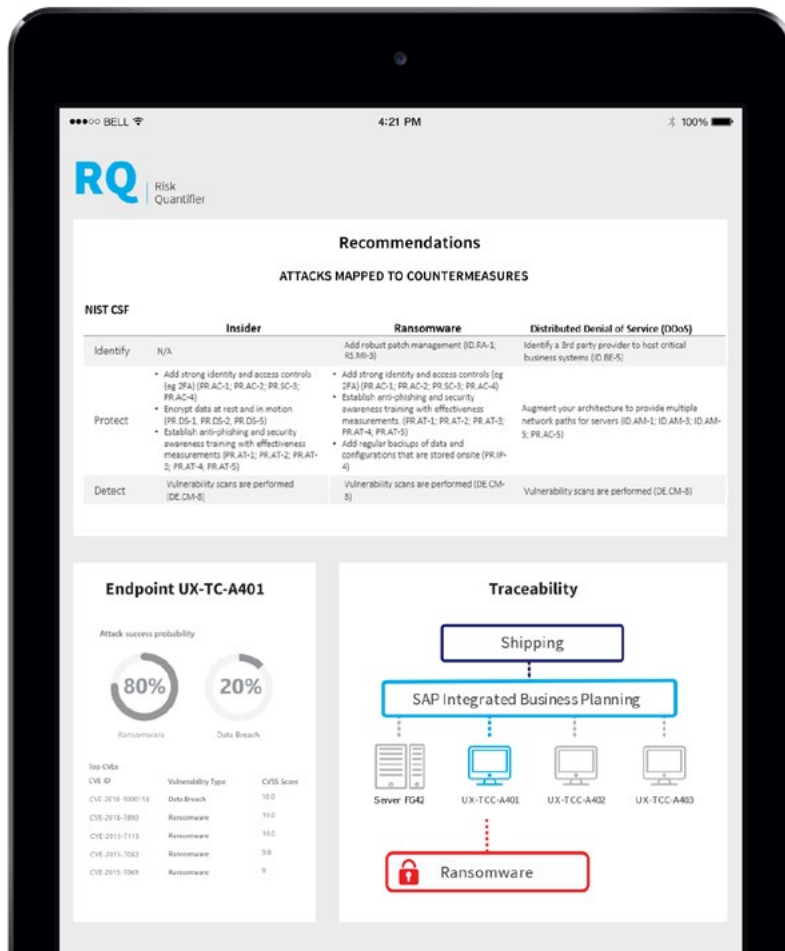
●●●○○ BELL

4:21 PM

100%

RQ | Risk Quantifier

Recommendations

ATTACKS MAPPED TO COUNTERMEASURES

NIST CSF

| | Insider | Ransomware | Distributed Denial of Service (DDoS) |
|---|---|---|---|
| Identify | N/A | Add robust patch management (ID.RA-1; RS.MI-3) | Identify a 3rd party provider to host critical business systems (ID.BE-5) |
| Protect | • Add strong identity and access controls (eg 2FA) (PR.AC-1; PR.AC-2; PR.SC-3; PR.AC-4) • Encrypt data at rest and in motion (PR.DS-1, PR.DS-2, PR.DS-5) • Establish anti-phishing and security awareness training with effectiveness measurements (PR.AT-1; PR.AT-2; PR.AT-3; PR.AT-4; PR.AT-5) | • Add strong identity and access controls (eg 2FA) (PR.AC-1; PR.AC-2; PR.SC-3; PR.AC-4) • Establish anti-phishing and security awareness training with effectiveness measurements. (PR.AT-1; PR.AT-2; PR.AT-3; PR.AT-4; PR.AT-5) • Add regular backups of data and configurations that are stored onsite (PR.IP-4) | Augment your architecture to provide multiple network paths for servers (ID.AM-1; ID.AM-3; ID.AM-5; PR.AC-5) |
| Detect | Vulnerability scans are performed (DE.CM-8) | Vulnerability scans are performed (DE.CM-8) | Vulnerability scans are performed (DE.CM-8) |

Endpoint UX-TC-A401

Attack success probability

80%
Ransomware

20%
Data Breach

Top CVEs

| CVE ID | Vulnerability Type | CVSS Score |
|---|---|---|
| CVE-2018-1000114 | Data Breach | 10.0 |
| CVE-2018-7890 | Ransomware | 10.0 |
| CVE-2015-7113 | Ransomware | 10.0 |
| CVE-2015-7082 | Ransomware | 9.8 |
| CVE-2015-7069 | Ransomware | 9 |

Traceability

Shipping

SAP Integrated Business Planning

Server FG42

UX-TCC-A401

UX-TCC-A402

UX-TCC-A403

Ransomware